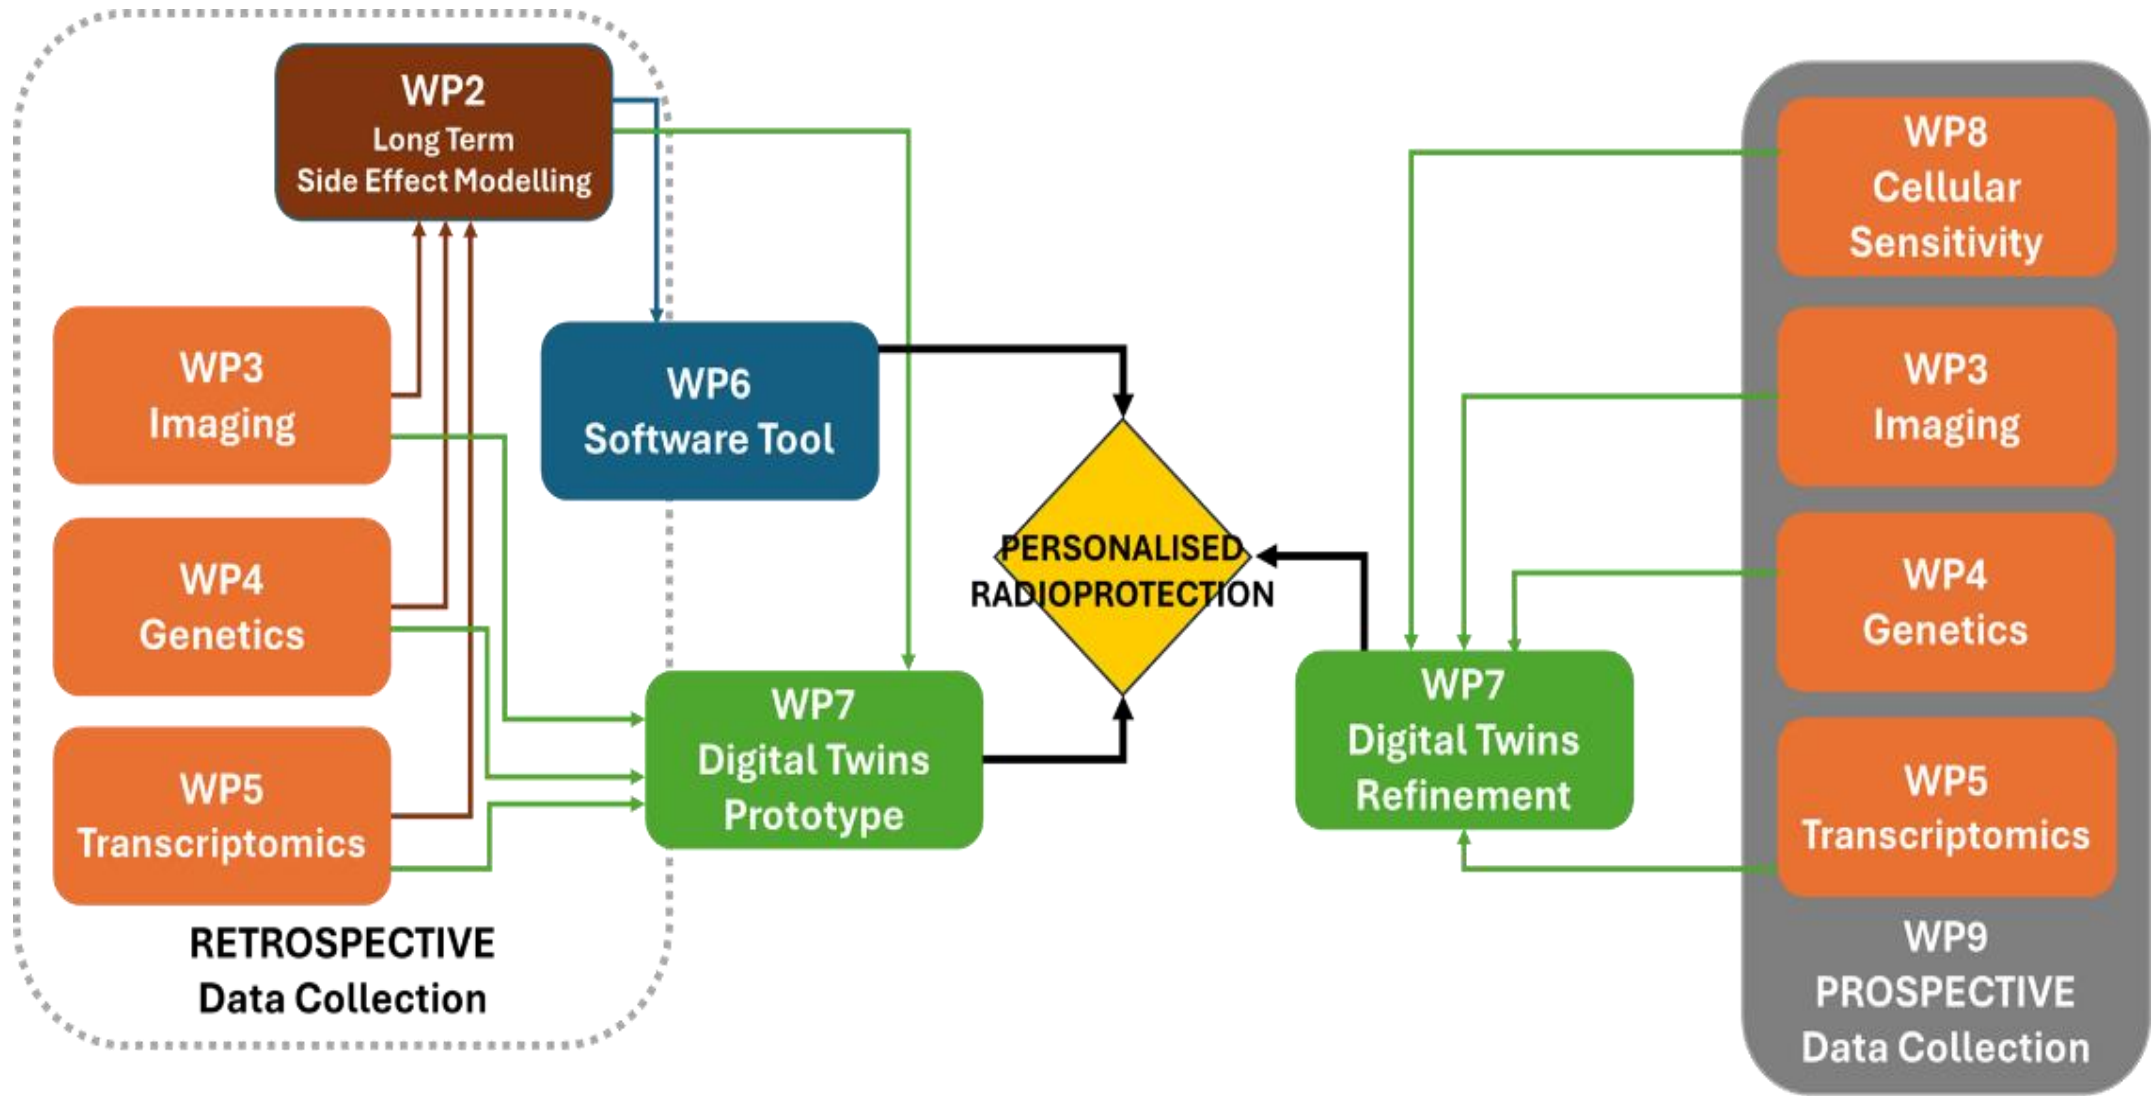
WP2
Long Term
Side Effect Modelling

WP3
Imaging

WP4
Genetics

WP5
Transcriptomics

RETROSPECTIVE
Data Collection

WP6
Software Tool

WP7
Digital Twins
Prototype

PERSONALISED
RADIOPROTECTION

WP7
Digital Twins
Refinement

WP8
Cellular
Sensitivity

WP3
Imaging

WP4
Genetics

WP5
Transcriptomics

WP9
PROSPECTIVE
Data Collection